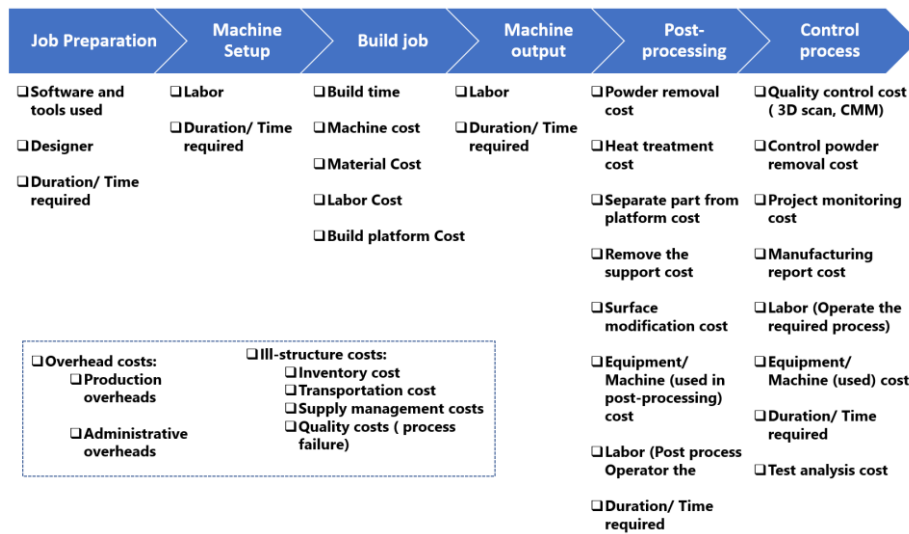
Job Preparation

❑ Software and tools used

❑ Designer

❑ Duration/ Time required

Machine Setup

❑ Labor

❑ Duration/ Time required

Build job

❑ Build time

❑ Machine cost

❑ Material Cost

❑ Labor Cost

❑ Build platform Cost

Machine output

❑ Labor

❑ Duration/ Time required

Post-processing

❑ Powder removal cost

❑ Heat treatment cost

❑ Separate part from platform cost

❑ Remove the support cost

❑ Surface modification cost

❑ Equipment/ Machine (used in post-processing) cost

❑ Labor (Post process Operator the

❑ Duration/ Time required

Control process

❑ Quality control cost ( 3D scan, CMM)

❑ Control powder removal cost

❑ Project monitoring cost

❑ Manufacturing report cost

❑ Labor (Operate the required process)

❑ Equipment/ Machine (used) cost

❑ Duration/ Time required

❑ Test analysis cost

❑ Overhead costs:
❑ Production overheads
❑ Administrative overheads

❑ Ill-structure costs:
❑ Inventory cost
❑ Transportation cost
❑ Supply management costs
❑ Quality costs ( process failure)